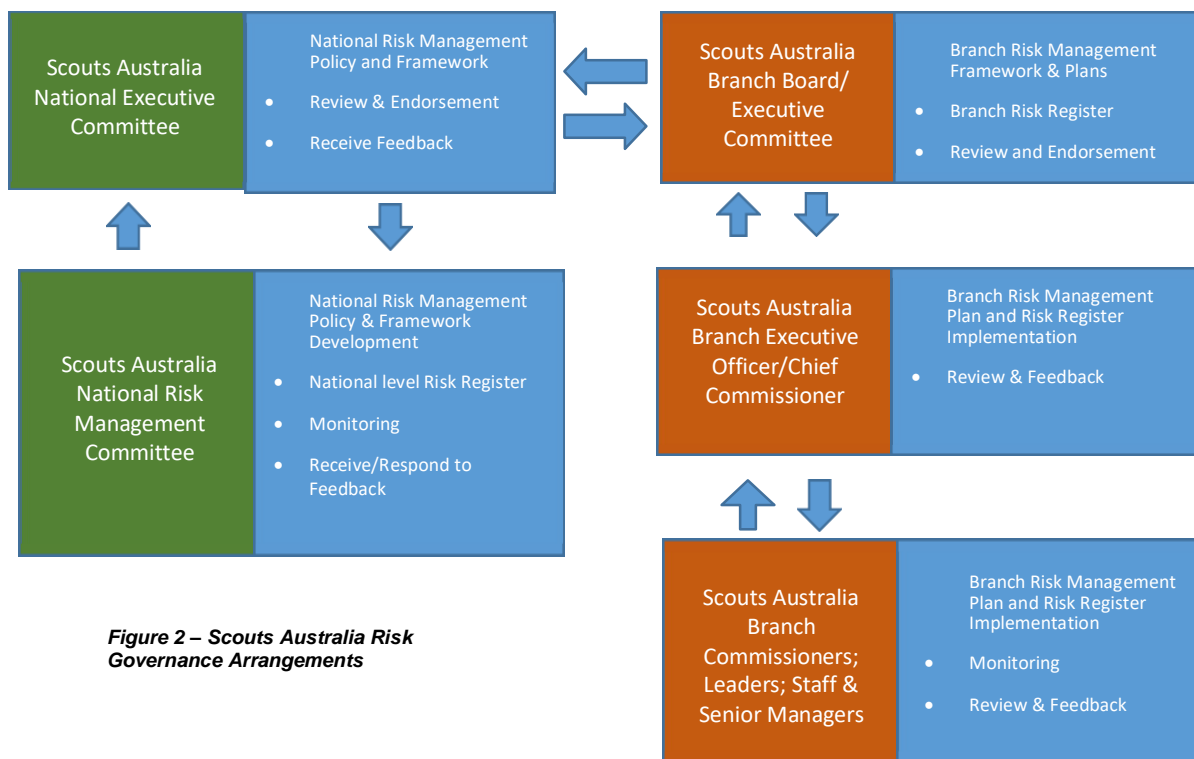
Scouts Australia National Executive Committee

National Risk Management Policy and Framework

- Review & Endorsement
- Receive Feedback

Scouts Australia Branch Board/ Executive Committee

Branch Risk Management Framework & Plans

- Branch Risk Register
- Review and Endorsement

Scouts Australia National Risk Management Committee

National Risk Management Policy & Framework Development

- National level Risk Register
- Monitoring
- Receive/Respond to Feedback

Scouts Australia Branch Executive Officer/Chief Commissioner

Branch Risk Management Plan and Risk Register Implementation

- Review & Feedback

Scouts Australia Branch Commissioners; Leaders; Staff & Senior Managers

Branch Risk Management Plan and Risk Register Implementation

- Monitoring
- Review & Feedback

*Figure 2 – Scouts Australia Risk Governance Arrangements*